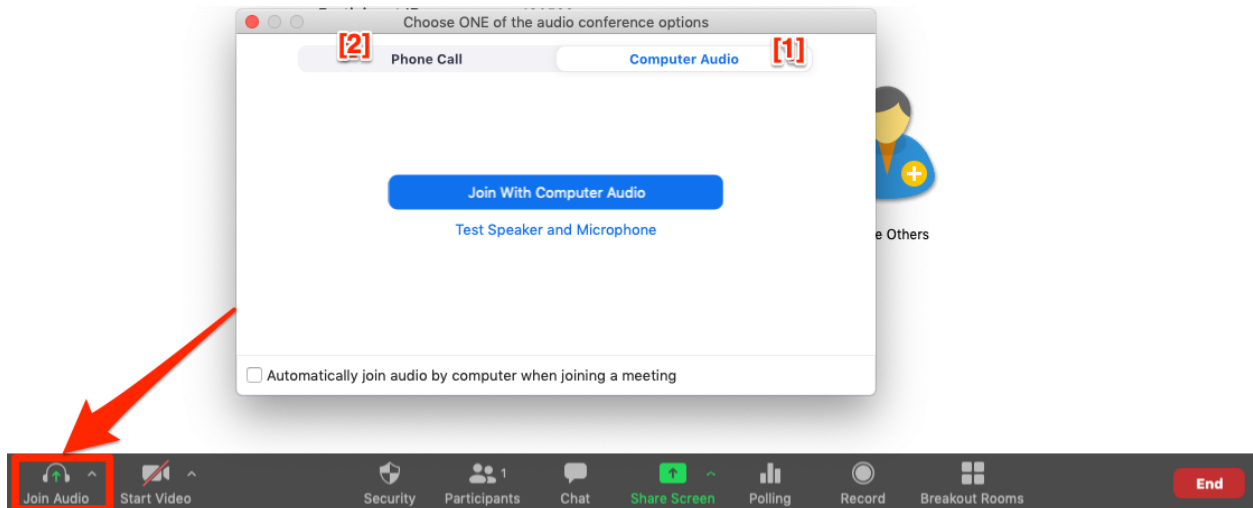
Choose ONE of the audio conference options

[2] Phone Call

Computer Audio [1]

Join With Computer Audio

Test Speaker and Microphone

e Others

Automatically join audio by computer when joining a meeting

Join Audio

Start Video

Security

Participants 1

Chat

Share Screen

Polling

Record

Breakout Rooms

End